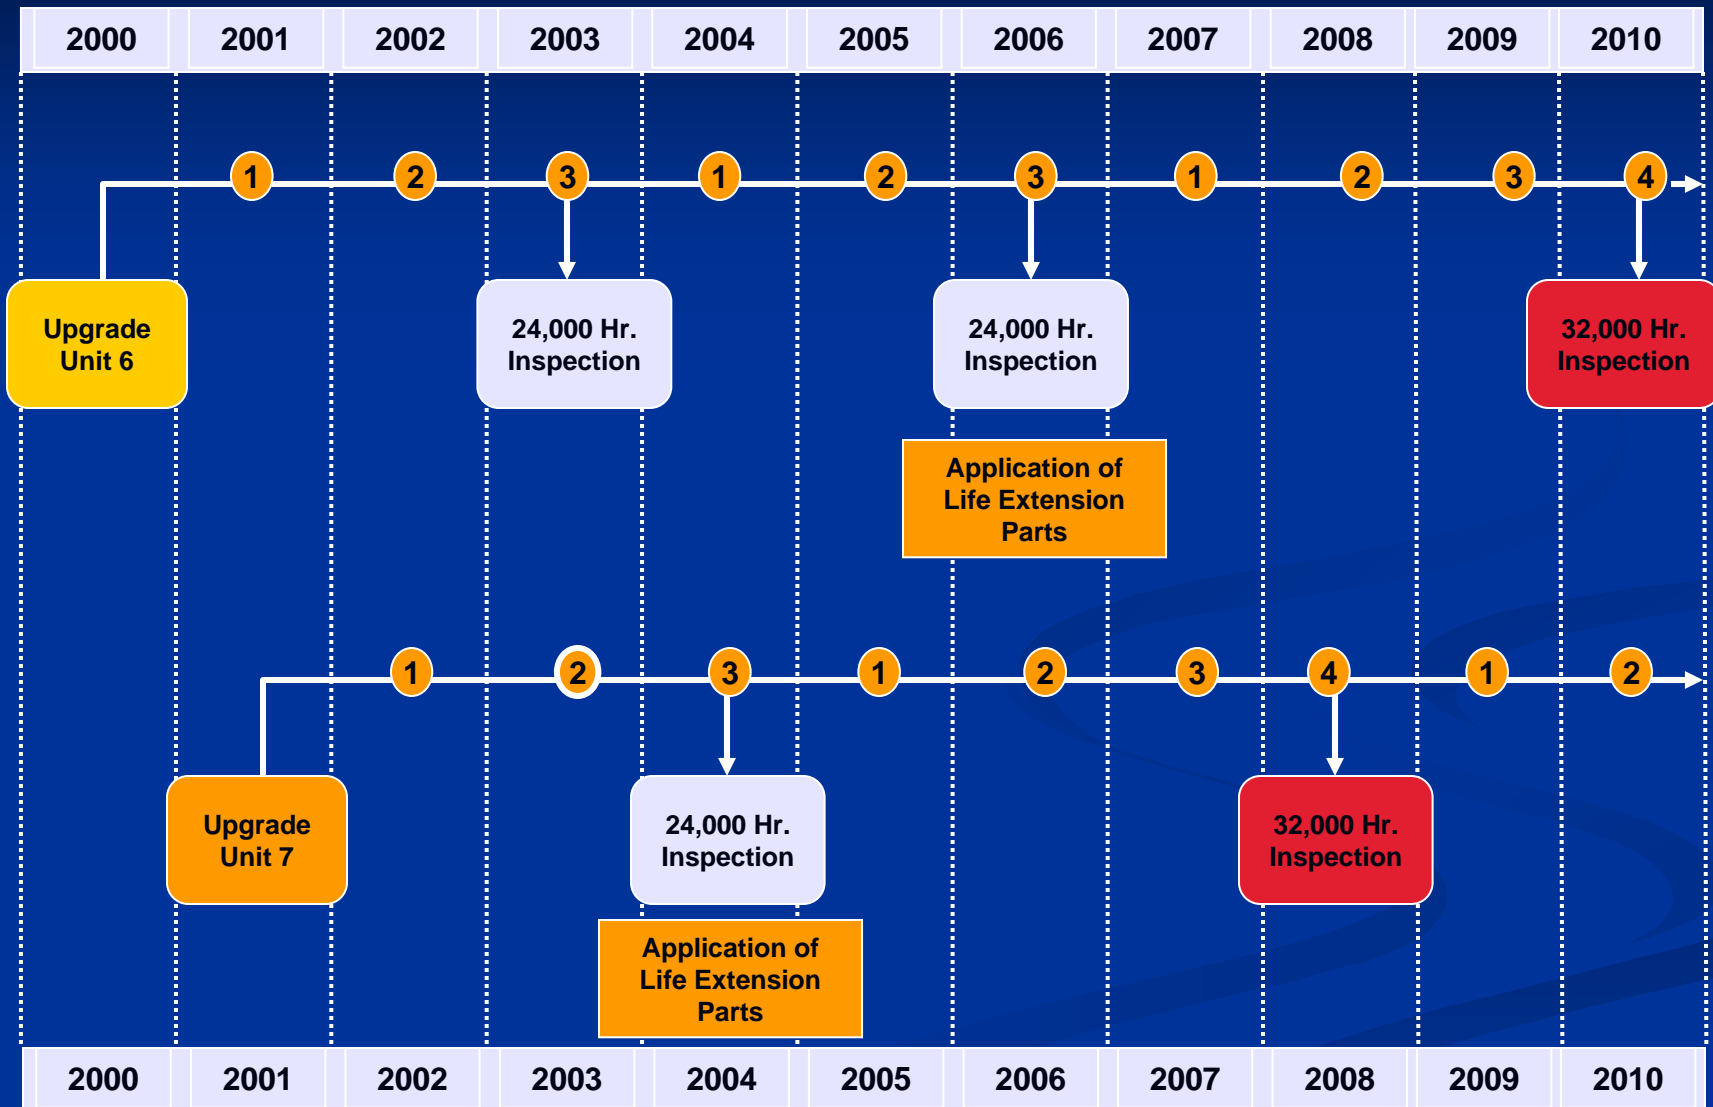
| 2000 | 2001 | 2002 | 2003 | 2004 | 2005 | 2006 | 2007 | 2008 | 2009 | 2010 |
|---|---|---|---|---|---|---|---|---|---|---|

1 2 3 1 2 3 1 2 3 4

Upgrade Unit 6

24,000 Hr. Inspection

24,000 Hr. Inspection

32,000 Hr. Inspection

Application of Life Extension Parts

1 2 3 1 2 3 4 1 2

Upgrade Unit 7

24,000 Hr. Inspection

32,000 Hr. Inspection

Application of Life Extension Parts

| 2000 | 2001 | 2002 | 2003 | 2004 | 2005 | 2006 | 2007 | 2008 | 2009 | 2010 |
|---|---|---|---|---|---|---|---|---|---|---|